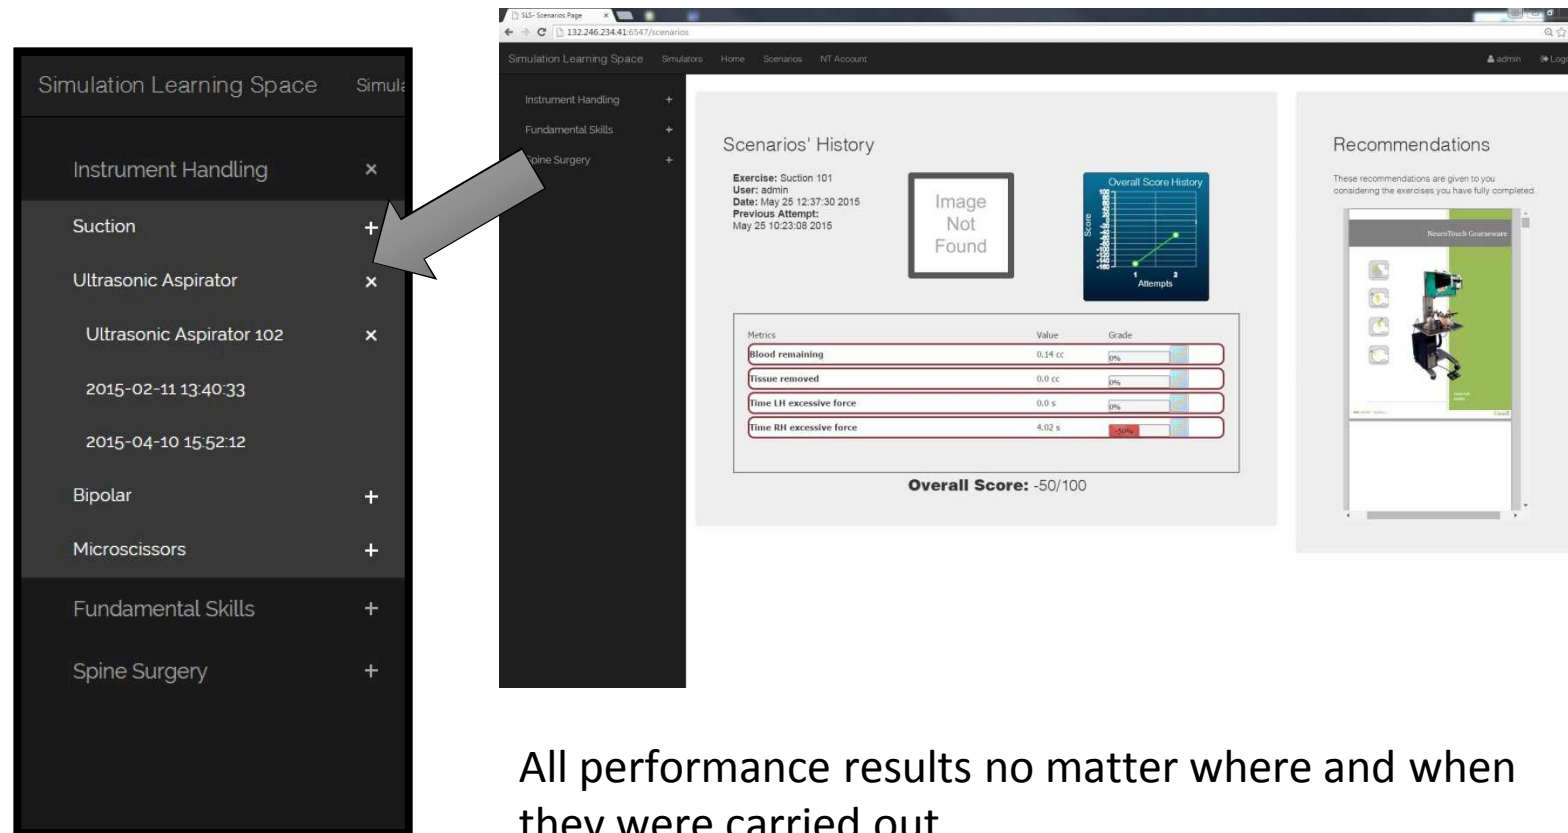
Simulation Learning Space Simula

Instrument Handling ×

Suction +

Ultrasonic Aspirator ×

Ultrasonic Aspirator 102 ×

2015-02-11 13:40:33

2015-04-10 15:52:12

Bipolar +

Microscissors +

Fundamental Skills +

Spine Surgery +

SLS- Scenarios Page ×

132.246.234.41:6547/scenarios

Simulation Learning Space Simulators Home Scenarios NT Account admin Logo

Instrument Handling +

Fundamental Skills +

Spine Surgery +

Scenarios' History

Exercise: Suction 101
User: admin
Date: May 25 12:37:30 2015
Previous Attempt:
May 25 10:23:08 2015

Image Not Found

Overall Score History

Score

1 2
Attempts

| Metrics | Value | Grade |
|---|---|---|
| Blood remaining | 0.14 cc | 0% |
| Tissue removed | 0.0 cc | 0% |
| Time LH excessive force | 0.0 s | 0% |
| Time RH excessive force | 4.02 s | -50% |

Overall Score: -50/100

Recommendations

These recommendations are given to you considering the exercises you have fully completed.

NeuroTouch Courseware

All performance results no matter where and when they were carried out